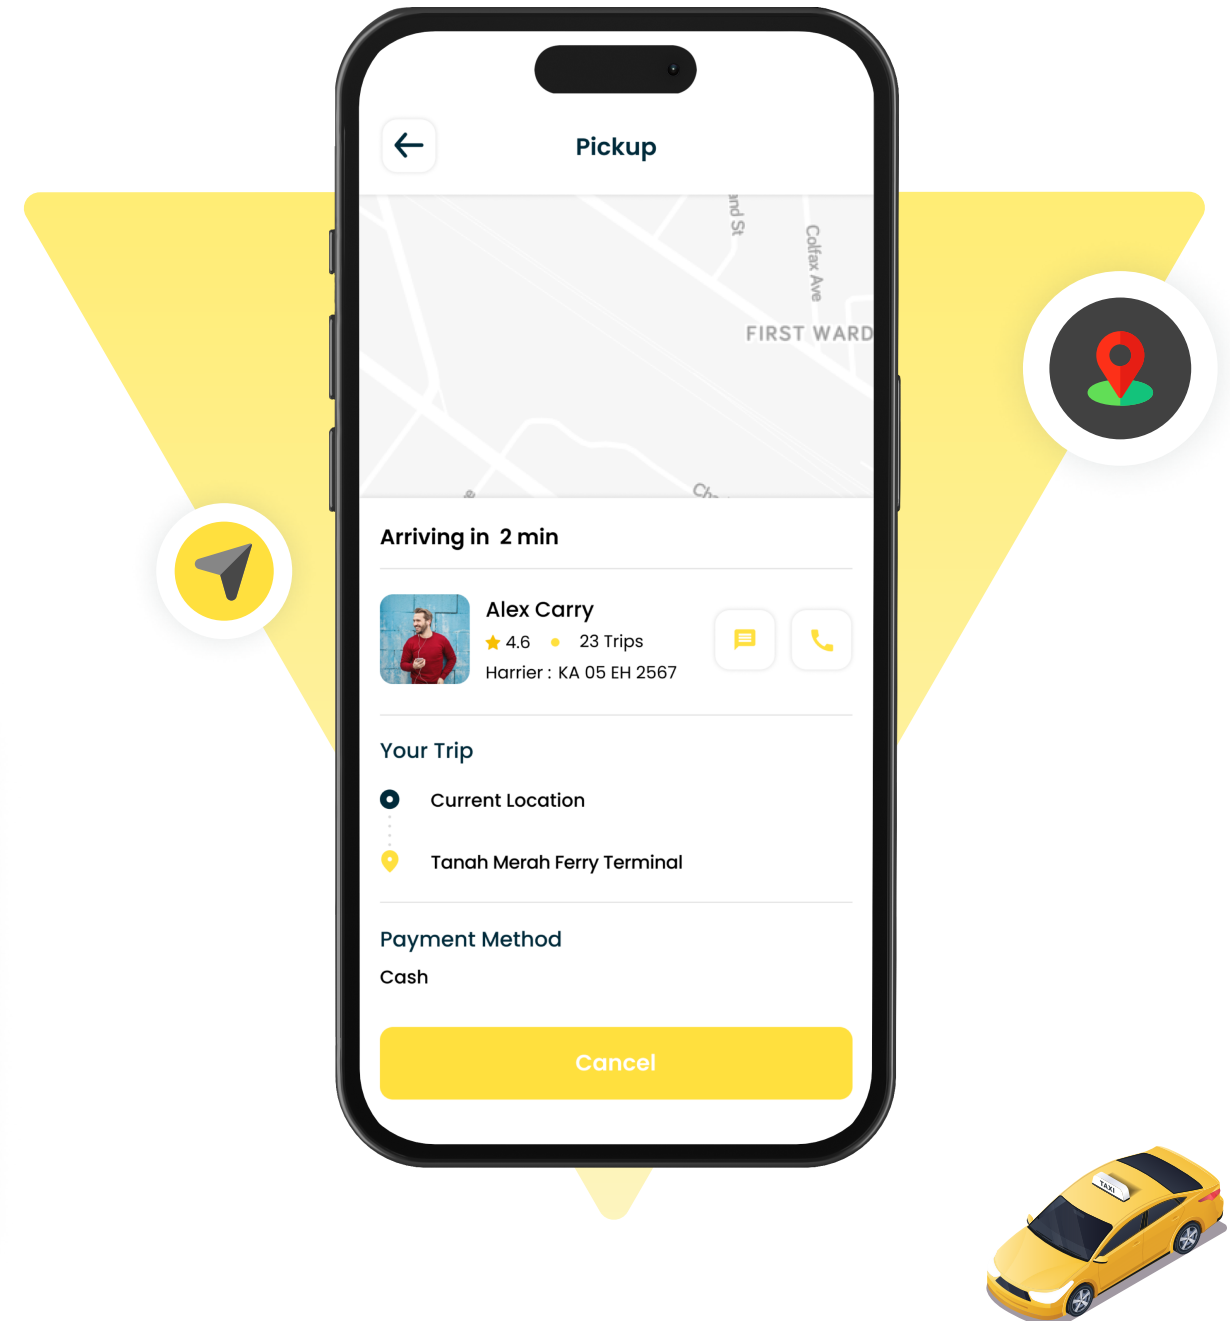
Pickup

nd St

Colfax Ave

FIRST WARD

Ch

Arriving in 2 min

Alex Carry

4.6 • 23 Trips

Harrier : KA 05 EH 2567

Your Trip

Current Location

Tanah Merah Ferry Terminal

Payment Method

Cash

Cancel

TAXI